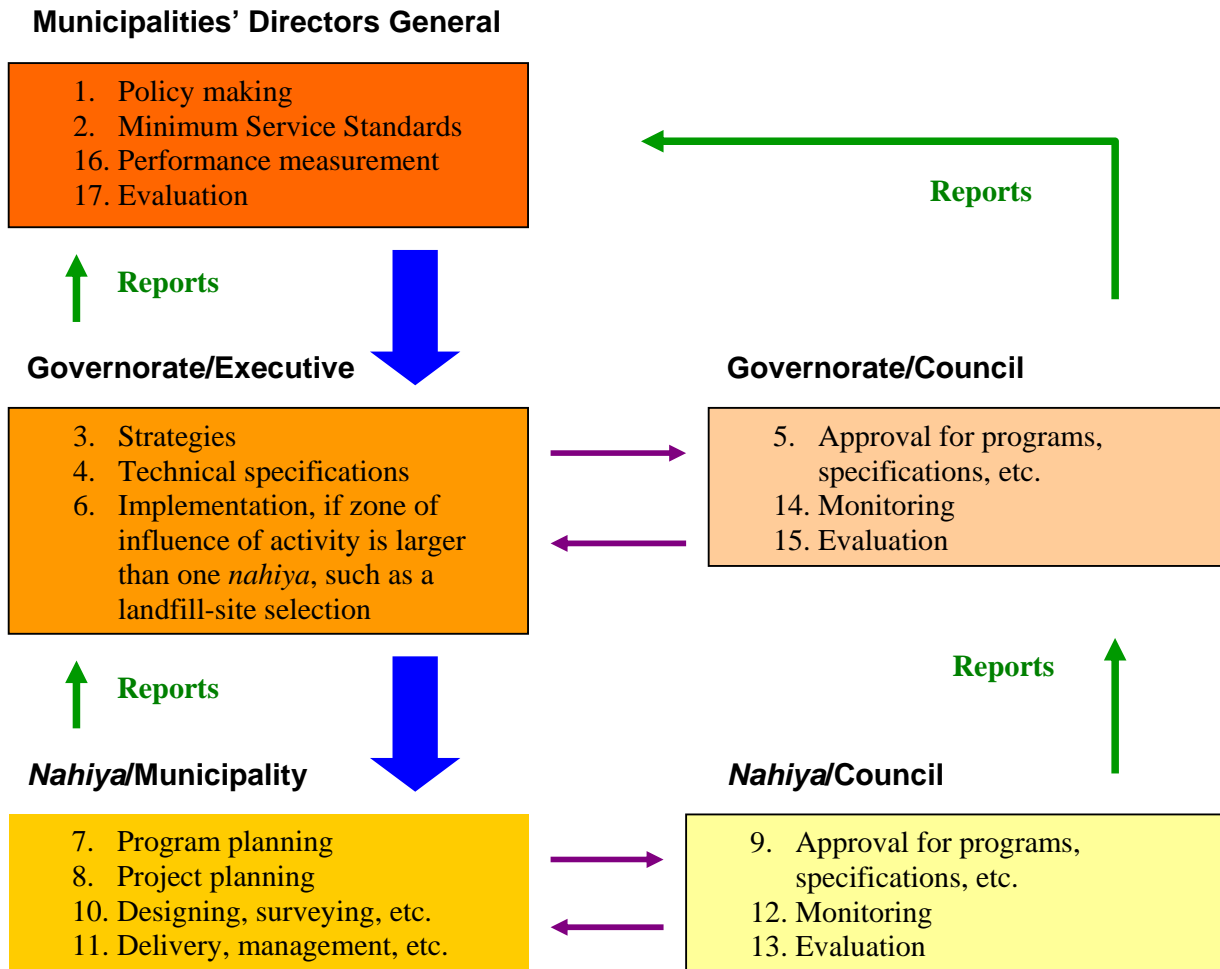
Municipalities' Directors General

1. Policy making
2. Minimum Service Standards
16. Performance measurement
17. Evaluation

Reports

Reports

Governorate/Executive

Governorate/Council

3. Strategies
4. Technical specifications
6. Implementation, if zone of influence of activity is larger than one *nahiya*, such as a landfill-site selection

5. Approval for programs, specifications, etc.
14. Monitoring
15. Evaluation

Reports

Reports

*Nahiya*/Municipality

*Nahiya*/Council

7. Program planning
8. Project planning
10. Designing, surveying, etc.
11. Delivery, management, etc.

9. Approval for programs, specifications, etc.
12. Monitoring
13. Evaluation